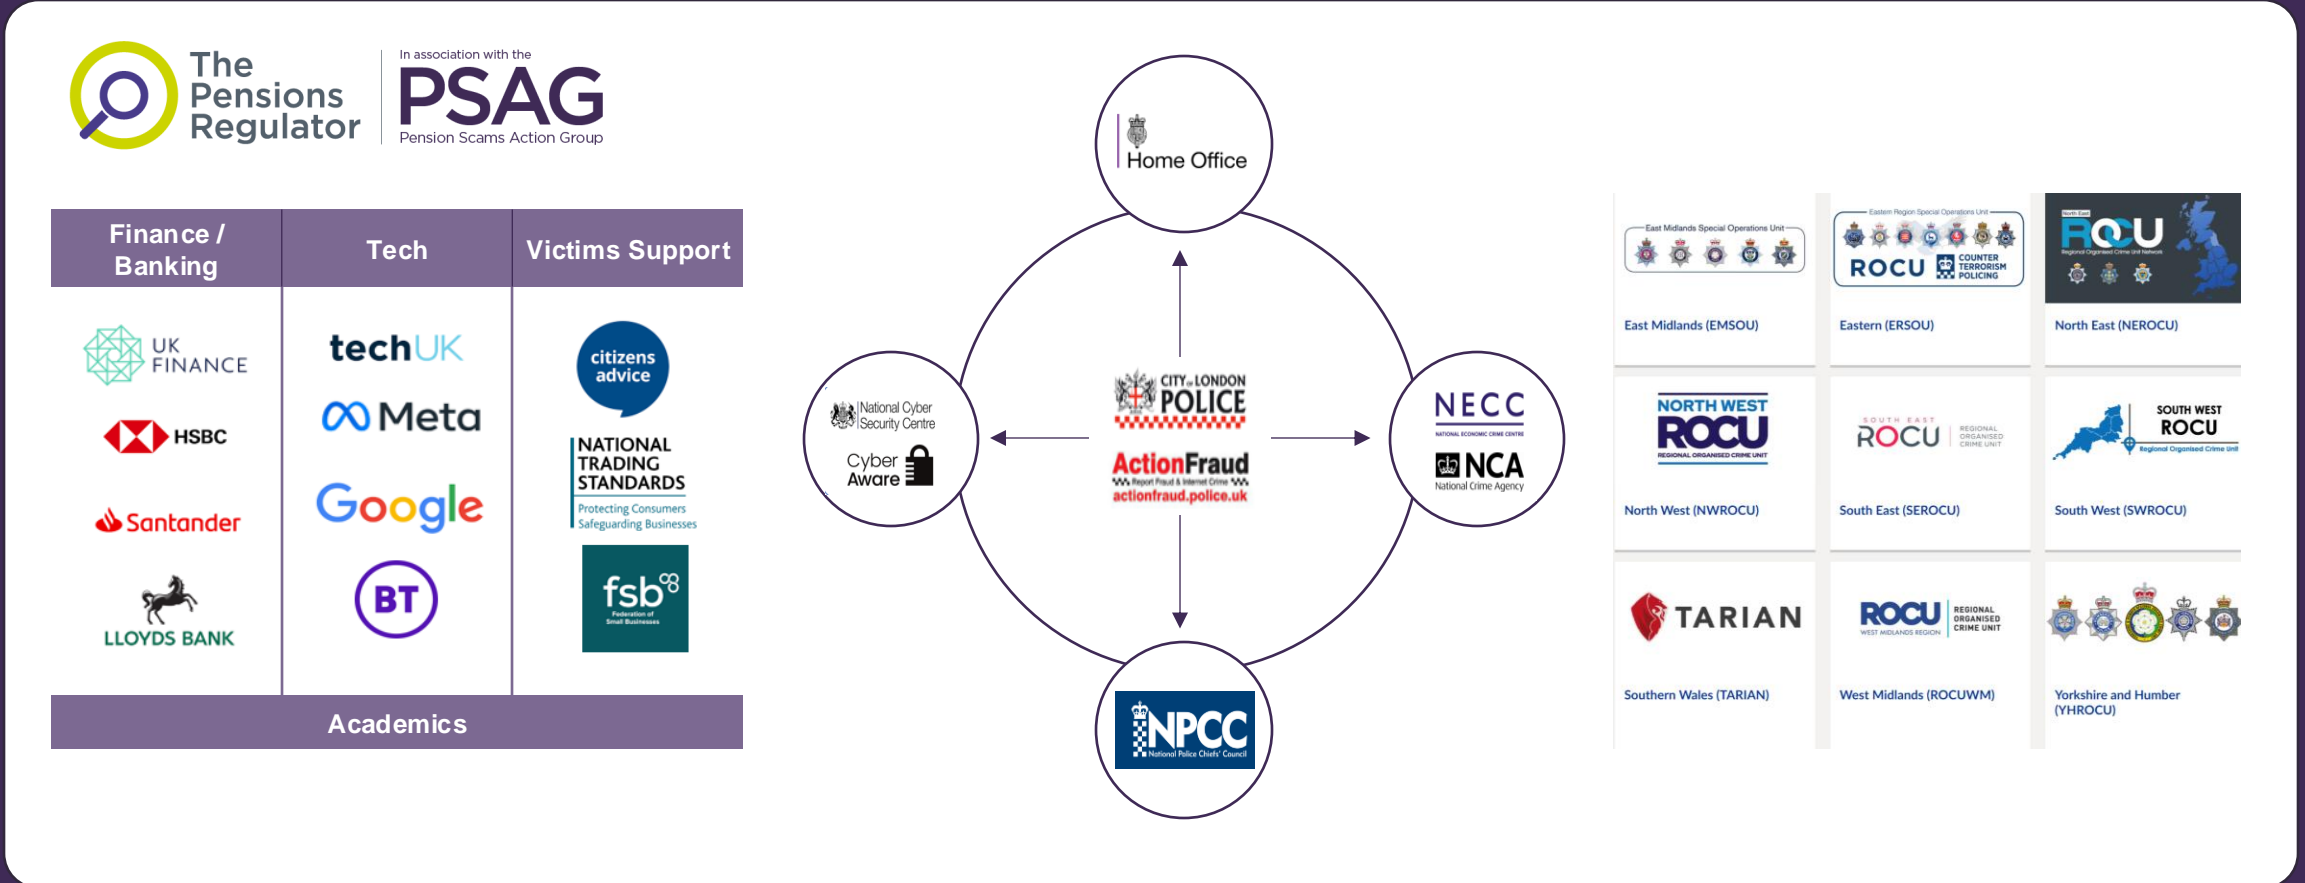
The Pensions Regulator

In association with the
PSAG
Pension Scams Action Group

| Finance / Banking | Tech | Victims Support |
|---|---|---|
| UK FINANCE | techUK | citizens advice |
| HSBC | Meta | NATIONAL TRADING STANDARDS Protecting Consumers Safeguarding Businesses |
| Santander | Google | fsb Federation of Small Businesses |
| LLOYDS BANK | BT | |

Academics

Home Office

National Cyber Security Centre
Cyber Aware

CITY of LONDON POLICE
ActionFraud
Report Fraud & Internet Crime
actionfraud.police.uk

NECC
NATIONAL ECONOMIC CRIME CENTRE
NCA
National Crime Agency

NPCC
National Police Chiefs' Council

East Midlands Special Operations Unit
East Midlands (EMSOU)

Eastern Region Special Operations Unit
ROCU COUNTER TERRORISM POLICING
Eastern (ERSOU)

North East
ROCU
Regional Organised Crime Unit Network
North East (NEROCU)

NORTH WEST ROCU
REGIONAL ORGANISED CRIME UNIT
North West (NWROCU)

SOUTH EAST ROCU REGIONAL ORGANISED CRIME UNIT
South East (SEROCU)

SOUTH WEST ROCU
Regional Organised Crime Unit
South West (SWROCU)

TARIAN
Southern Wales (TARIAN)

ROCU WEST MIDLANDS REGION REGIONAL ORGANISED CRIME UNIT
West Midlands (ROCUWM)

Yorkshire and Humber (YHROCU)